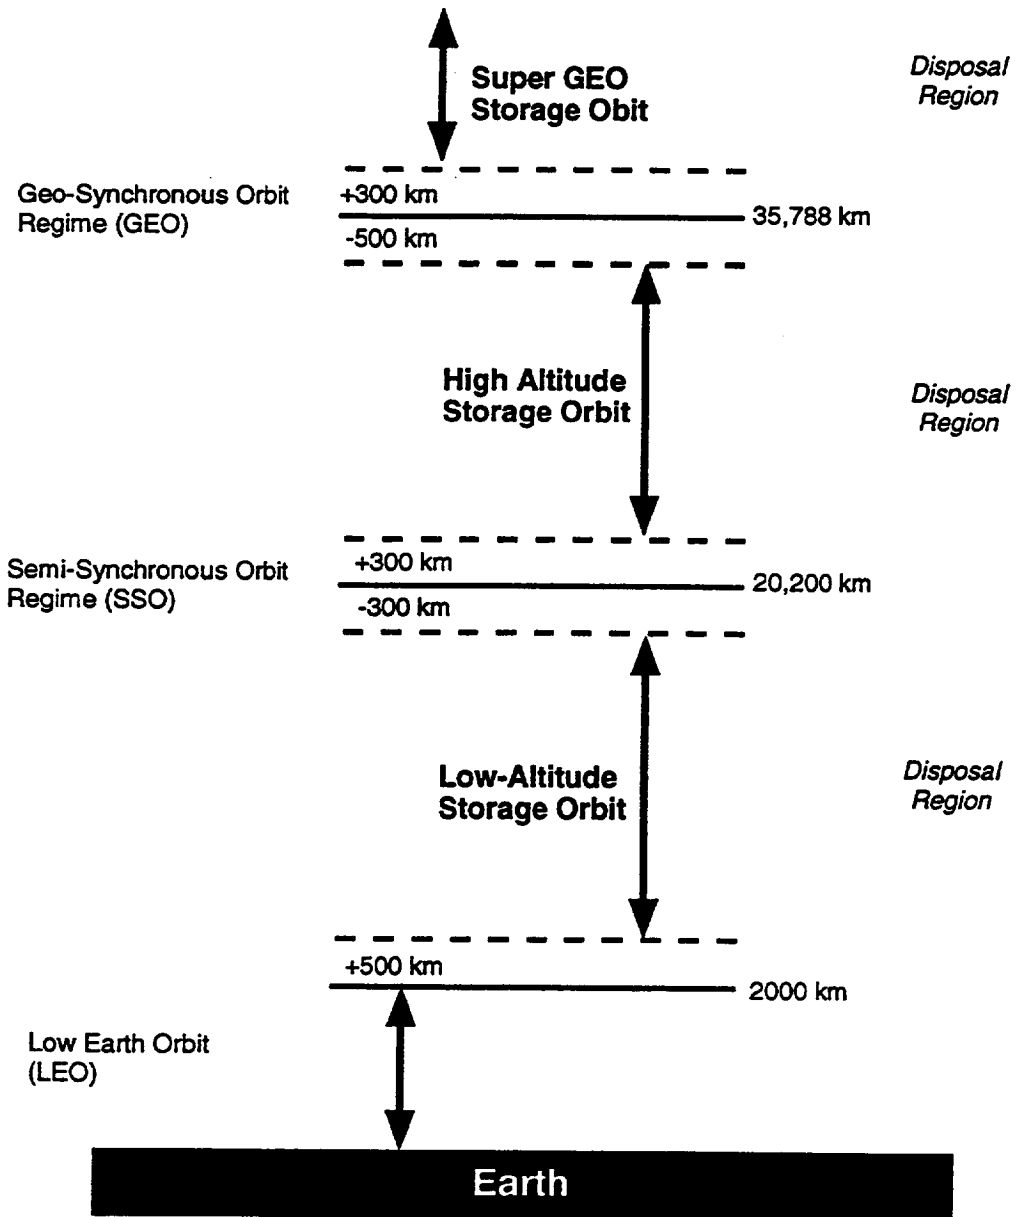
Super GEO Storage Obit

Disposal Region

Geo-Synchronous Orbit Regime (GEO)

+300 km

35,788 km

-500 km

High Altitude Storage Orbit

Disposal Region

Semi-Synchronous Orbit Regime (SSO)

+300 km

20,200 km

-300 km

Low-Altitude Storage Orbit

Disposal Region

+500 km

2000 km

Low Earth Orbit (LEO)

Earth